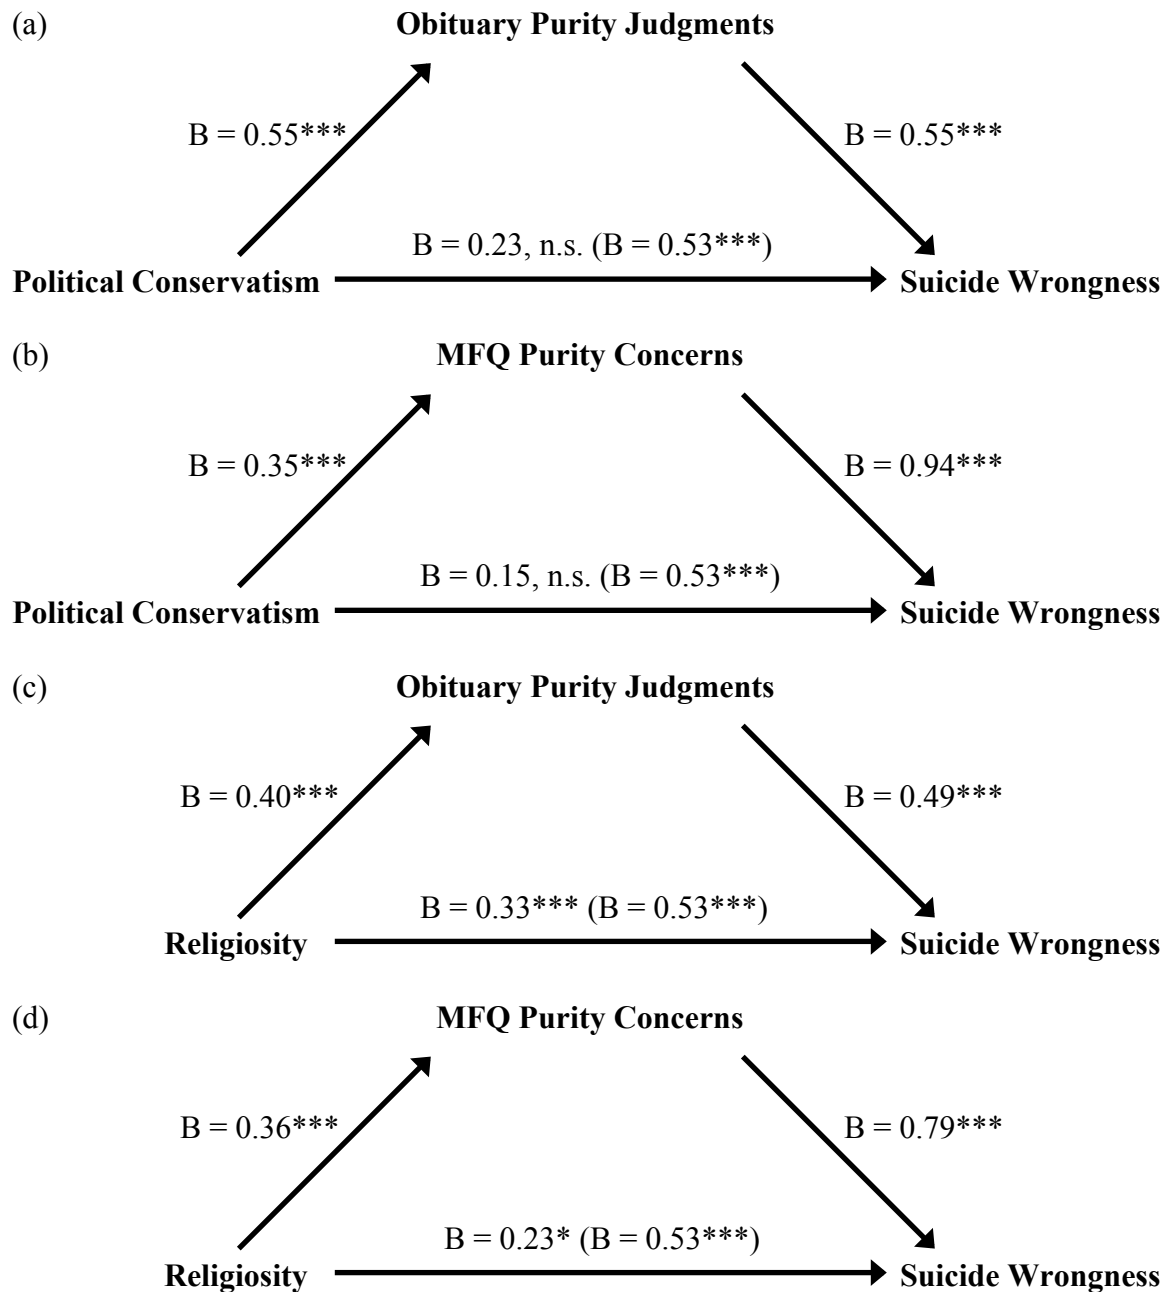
(a)

**Obituary Purity Judgments**

B = 0.55***

B = 0.55***

B = 0.23, n.s. (B = 0.53***)

**Political Conservatism**

**Suicide Wrongness**

(b)

**MFQ Purity Concerns**

B = 0.35***

B = 0.94***

B = 0.15, n.s. (B = 0.53***)

**Political Conservatism**

**Suicide Wrongness**

(c)

**Obituary Purity Judgments**

B = 0.40***

B = 0.49***

B = 0.33*** (B = 0.53***)

**Religiosity**

**Suicide Wrongness**

(d)

**MFQ Purity Concerns**

B = 0.36***

B = 0.79***

B = 0.23* (B = 0.53***)

**Religiosity**

**Suicide Wrongness**